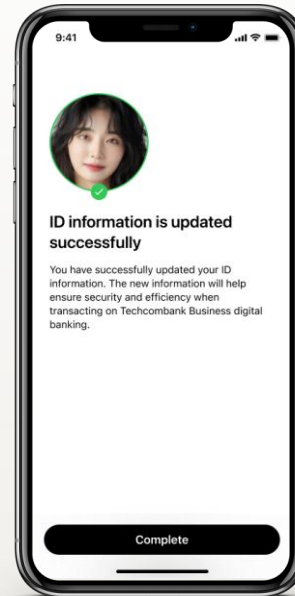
9:41

ID information is updated successfully

You have successfully updated your ID information. The new information will help ensure security and efficiency when transacting on Techcombank Business digital banking.

Complete